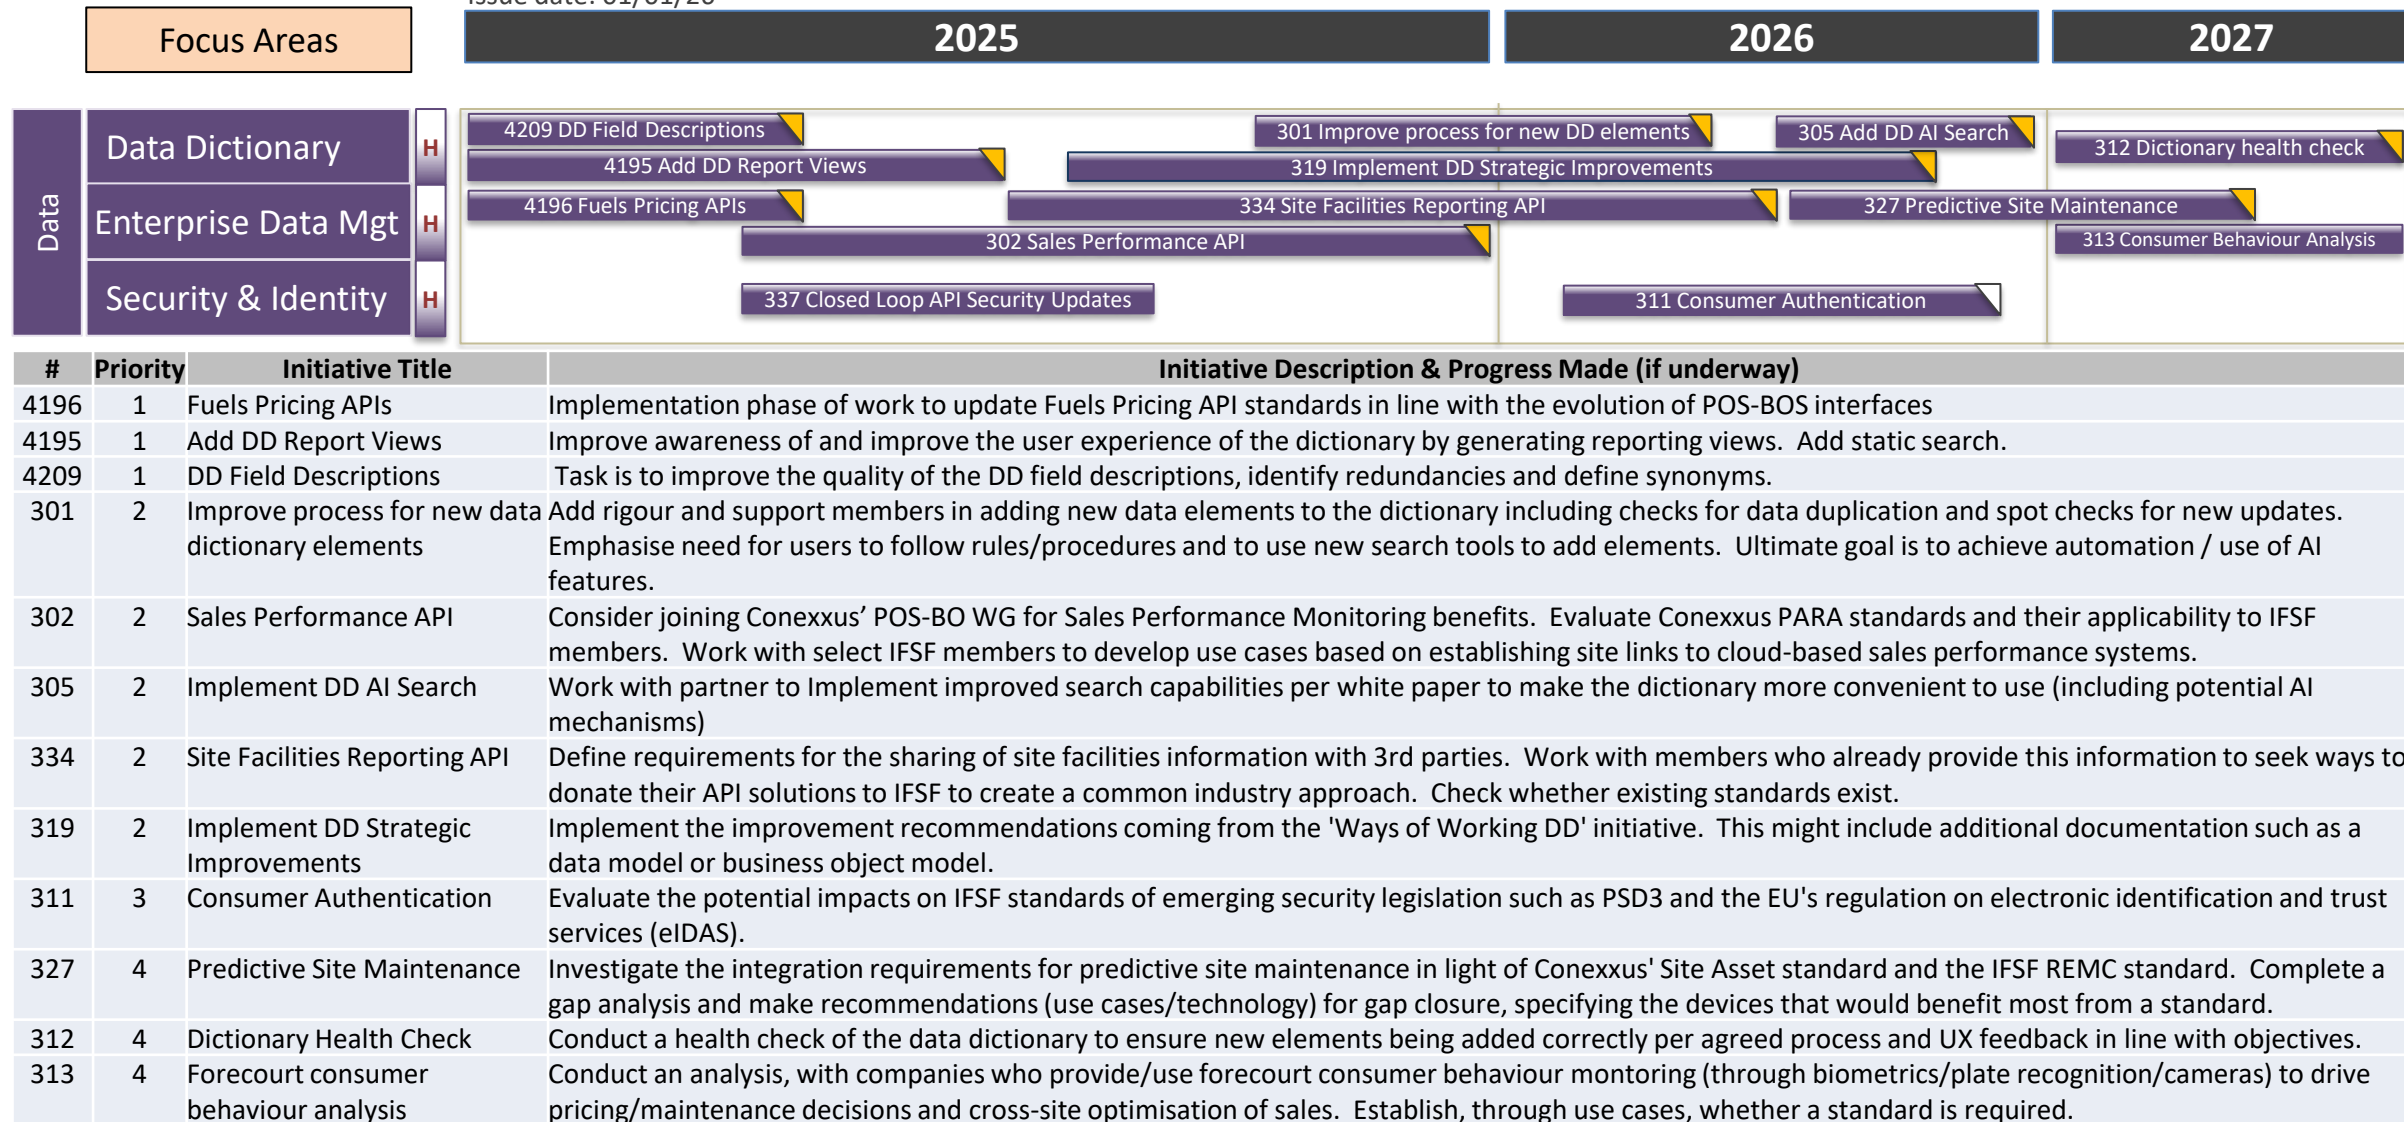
Issue date: 01/01/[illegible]

Focus Areas

2025

2026

2027

Data

Data Dictionary H

Enterprise Data Mgt H

Security & Identity H

4209 DD Field Descriptions

4195 Add DD Report Views

4196 Fuels Pricing APIs

302 Sales Performance API

337 Closed Loop API Security Updates

301 Improve process for new DD elements

319 Implement DD Strategic Improvements

334 Site Facilities Reporting API

311 Consumer Authentication

305 Add DD AI Search

327 Predictive Site Maintenance

312 Dictionary health check

313 Consumer Behaviour Analysis

| # | Priority | Initiative Title | Initiative Description & Progress Made (if underway) |
|---|---|---|---|
| 4196 | 1 | Fuels Pricing APIs | Implementation phase of work to update Fuels Pricing API standards in line with the evolution of POS-BOS interfaces |
| 4195 | 1 | Add DD Report Views | Improve awareness of and improve the user experience of the dictionary by generating reporting views. Add static search. |
| 4209 | 1 | DD Field Descriptions | Task is to improve the quality of the DD field descriptions, identify redundancies and define synonyms. |
| 301 | 2 | Improve process for new data dictionary elements | Add rigour and support members in adding new data elements to the dictionary including checks for data duplication and spot checks for new updates. Emphasise need for users to follow rules/procedures and to use new search tools to add elements. Ultimate goal is to achieve automation / use of AI features. |
| 302 | 2 | Sales Performance API | Consider joining Conexxus' POS-BO WG for Sales Performance Monitoring benefits. Evaluate Conexxus PARA standards and their applicability to IFSF members. Work with select IFSF members to develop use cases based on establishing site links to cloud-based sales performance systems. |
| 305 | 2 | Implement DD AI Search | Work with partner to Implement improved search capabilities per white paper to make the dictionary more convenient to use (including potential AI mechanisms) |
| 334 | 2 | Site Facilities Reporting API | Define requirements for the sharing of site facilities information with 3rd parties. Work with members who already provide this information to seek ways to donate their API solutions to IFSF to create a common industry approach. Check whether existing standards exist. |
| 319 | 2 | Implement DD Strategic Improvements | Implement the improvement recommendations coming from the 'Ways of Working DD' initiative. This might include additional documentation such as a data model or business object model. |
| 311 | 3 | Consumer Authentication | Evaluate the potential impacts on IFSF standards of emerging security legislation such as PSD3 and the EU's regulation on electronic identification and trust services (eIDAS). |
| 327 | 4 | Predictive Site Maintenance | Investigate the integration requirements for predictive site maintenance in light of Conexxus' Site Asset standard and the IFSF REMC standard. Complete a gap analysis and make recommendations (use cases/technology) for gap closure, specifying the devices that would benefit most from a standard. |
| 312 | 4 | Dictionary Health Check | Conduct a health check of the data dictionary to ensure new elements being added correctly per agreed process and UX feedback in line with objectives. |
| 313 | 4 | Forecourt consumer behaviour analysis | Conduct an analysis, with companies who provide/use forecourt consumer behaviour montoring (through biometrics/plate recognition/cameras) to drive pricing/maintenance decisions and cross-site optimisation of sales. Establish, through use cases, whether a standard is required. |